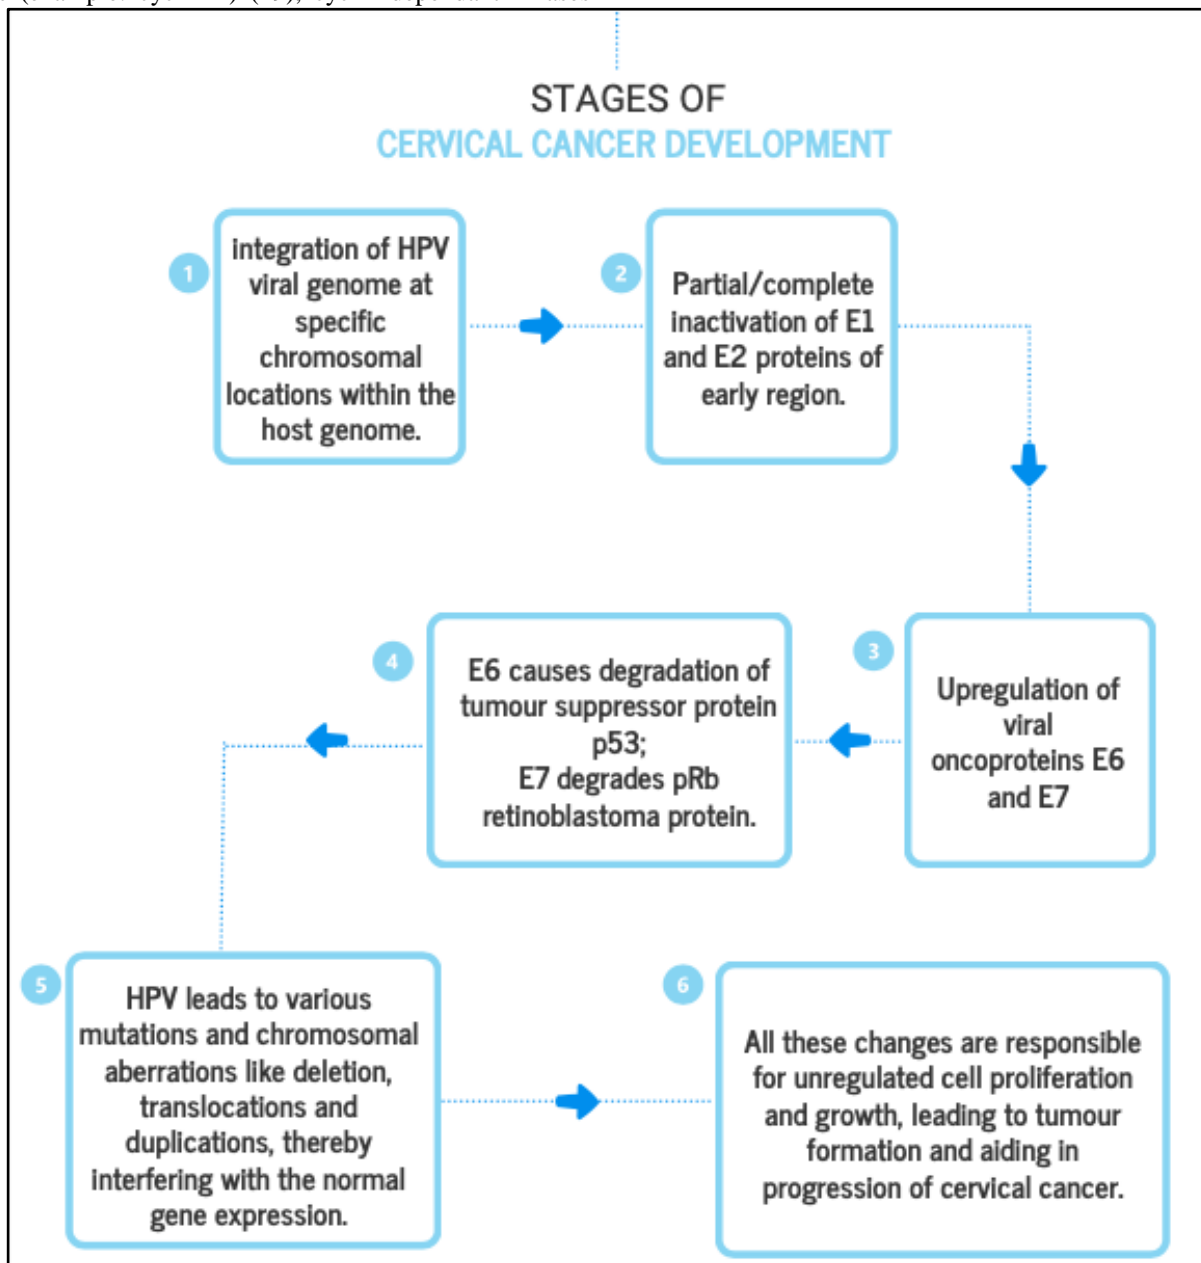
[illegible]

STAGES OF
CERVICAL CANCER DEVELOPMENT

1

integration of HPV viral genome at specific chromosomal locations within the host genome.

2

Partial/complete inactivation of E1 and E2 proteins of early region.

3

Upregulation of viral oncoproteins E6 and E7

4

E6 causes degradation of tumour suppressor protein p53;
E7 degrades pRb retinoblastoma protein.

5

HPV leads to various mutations and chromosomal aberrations like deletion, translocations and duplications, thereby interfering with the normal gene expression.

6

All these changes are responsible for unregulated cell proliferation and growth, leading to tumour formation and aiding in progression of cervical cancer.